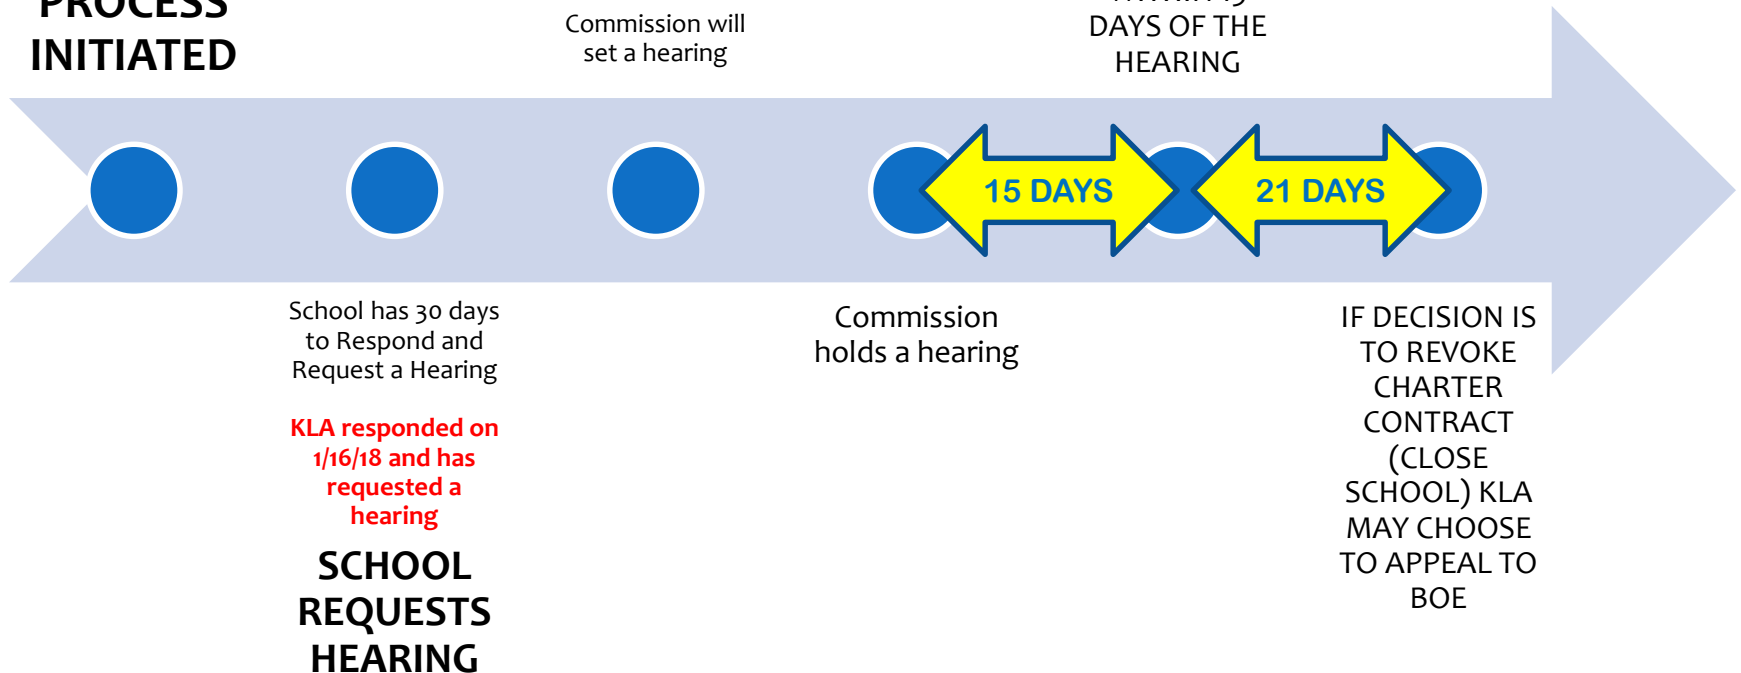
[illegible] INITIATED

Commission will set a hearing

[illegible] DAYS OF THE HEARING

15 DAYS

21 DAYS

School has 30 days to Respond and Request a Hearing

KLA responded on 1/16/18 and has requested a hearing

SCHOOL REQUESTS HEARING

Commission holds a hearing

IF DECISION IS TO REVOKE CHARTER CONTRACT (CLOSE SCHOOL) KLA MAY CHOOSE TO APPEAL TO BOE